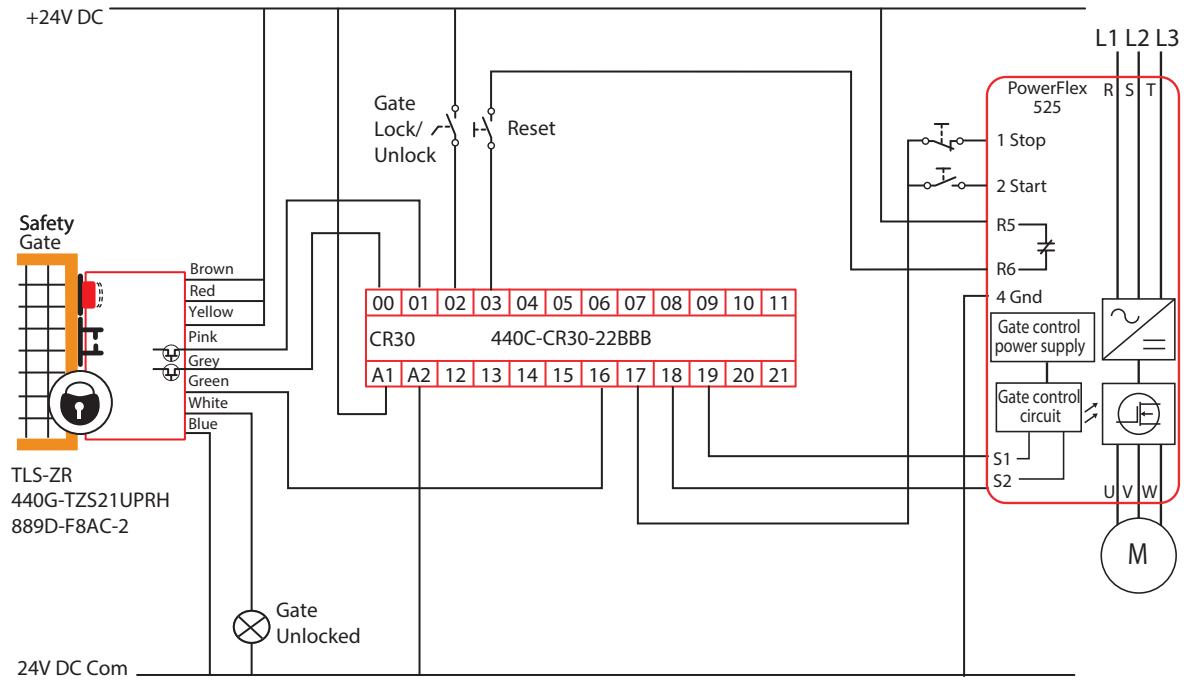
+24V DC

L1 L2 L3

PowerFlex 525

R S T

Gate Lock/ Unlock

Reset

1 Stop

2 Start

R5

R6

4 Gnd

Safety Gate

Brown
Red
Yellow
Pink
Grey
Green
White
Blue

| 00 | 01 | 02 | 03 | 04 | 05 | 06 | 07 | 08 | 09 | 10 | 11 |
|---|---|---|---|---|---|---|---|---|---|---|---|
| CR30 | | | 440C-CR30-22BBB | | | | | | | | |
| A1 | A2 | 12 | 13 | 14 | 15 | 16 | 17 | 18 | 19 | 20 | 21 |

Gate control power supply

Gate control circuit

S1

S2

U V W

M

TLS-ZR
440G-TZS21UPRH
889D-F8AC-2

Gate Unlocked

24V DC Com